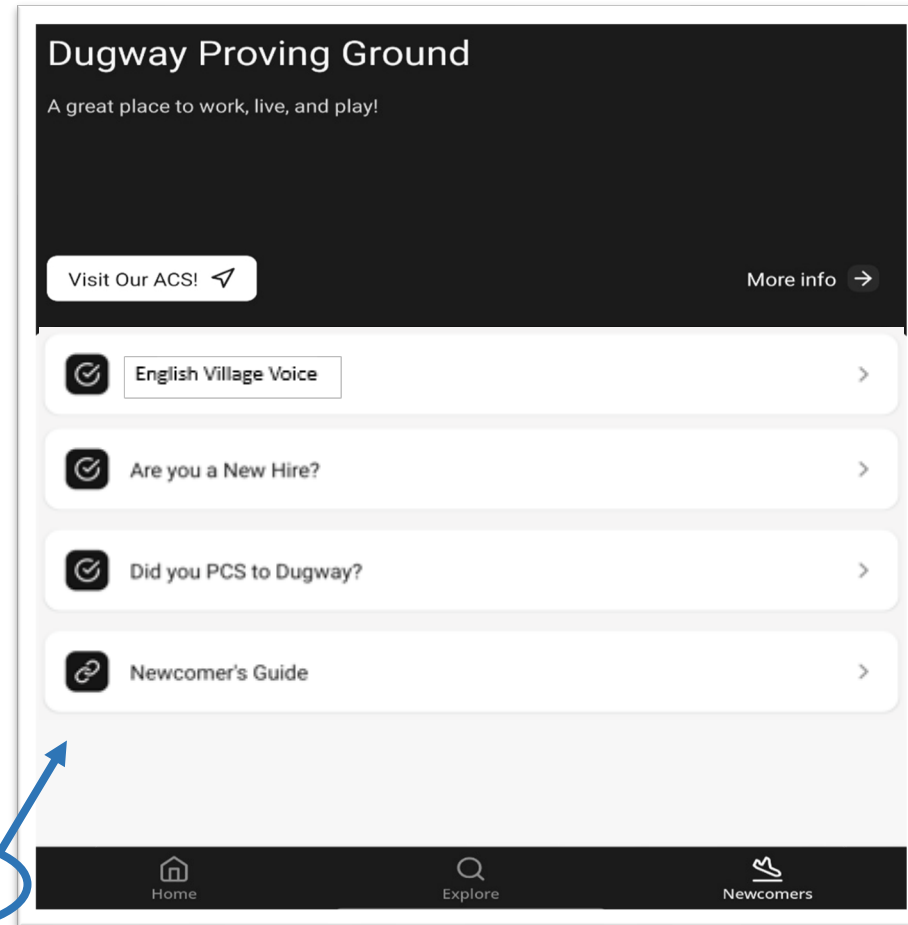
Dugway Proving Ground

A great place to work, live, and play!

Visit Our ACS!

More info

English Village Voice

Are you a New Hire?

Did you PCS to Dugway?

Newcomer's Guide

Home

Explore

Newcomers